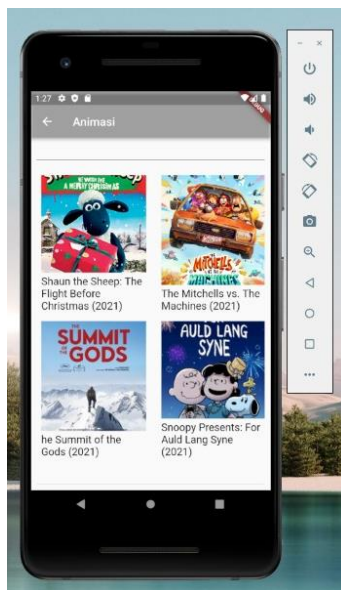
1:27

Animasi

Shaun the Sheep: The Flight Before Christmas (2021)

The Mitchells vs. The Machines (2021)

SUMMIT GODS

he Summit of the Gods (2021)

AULD LANG SYNE

Snoopy Presents: For Auld Lang Syne (2021)